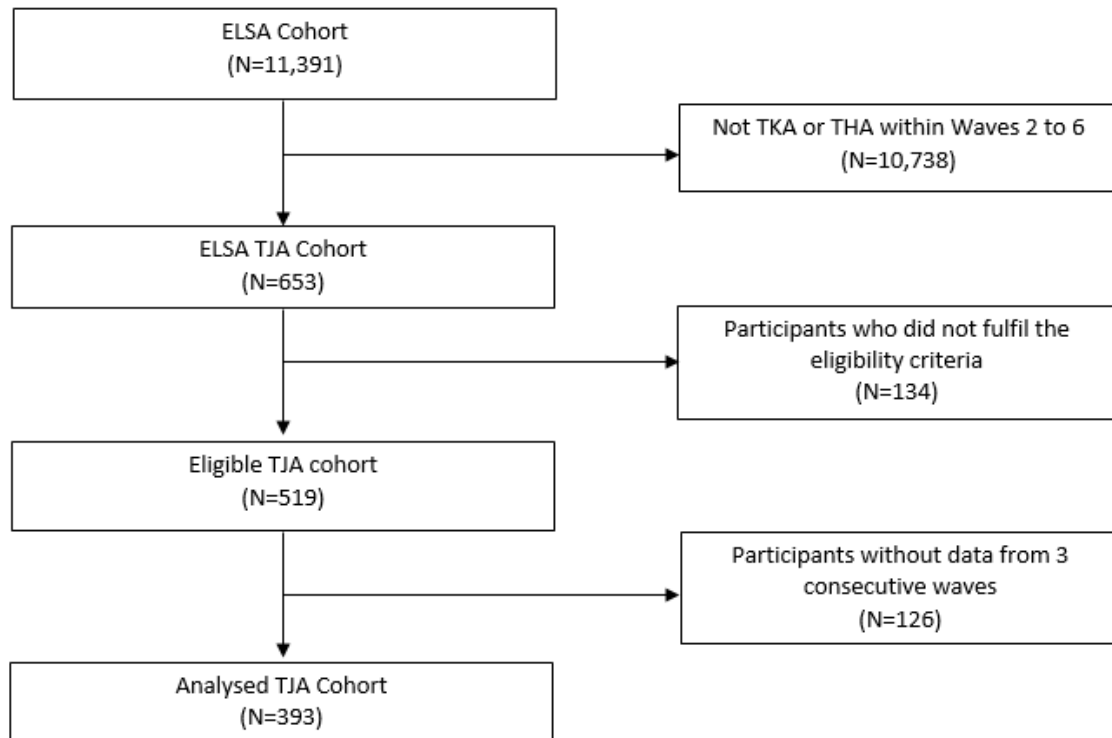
ELSA Cohort
(N=11,391)

Not TKA or THA within Waves 2 to 6
(N=10,738)

ELSA TJA Cohort
(N=653)

Participants who did not fulfil the eligibility criteria
(N=134)

Eligible TJA cohort
(N=519)

Participants without data from 3 consecutive waves
(N=126)

Analysed TJA Cohort
(N=393)